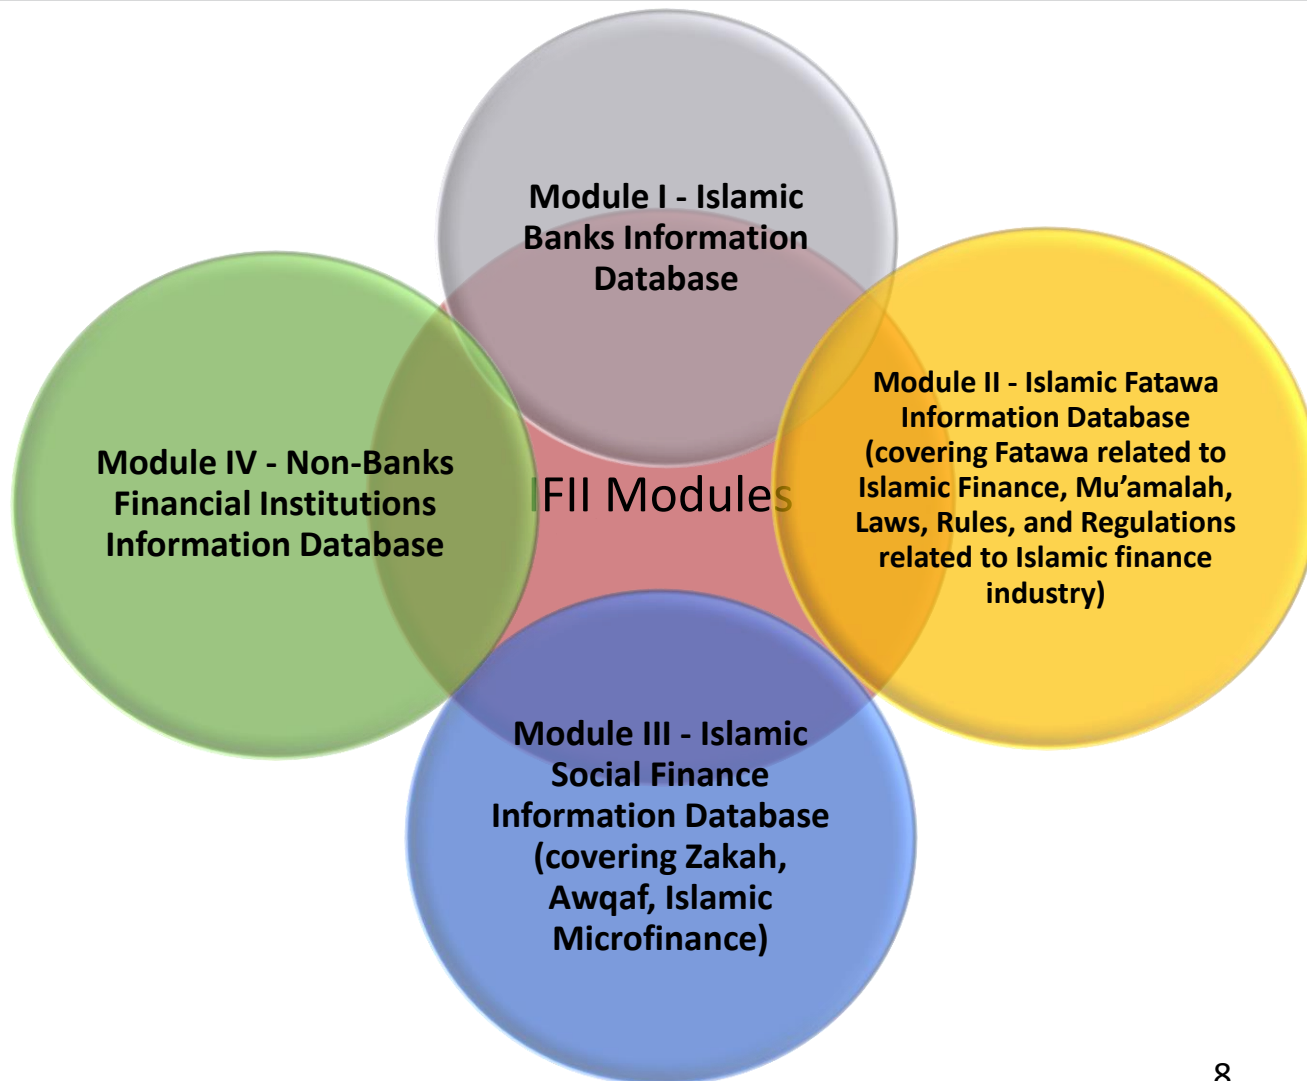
Module I - Islamic Banks Information Database

IFII Modules

Module II - Islamic Fatawa Information Database (covering Fatawa related to Islamic Finance, Mu'amalah, Laws, Rules, and Regulations related to Islamic finance industry)

Module III - Islamic Social Finance Information Database (covering Zakah, Awqaf, Islamic Microfinance)

Module IV - Non-Banks Financial Institutions Information Database

8